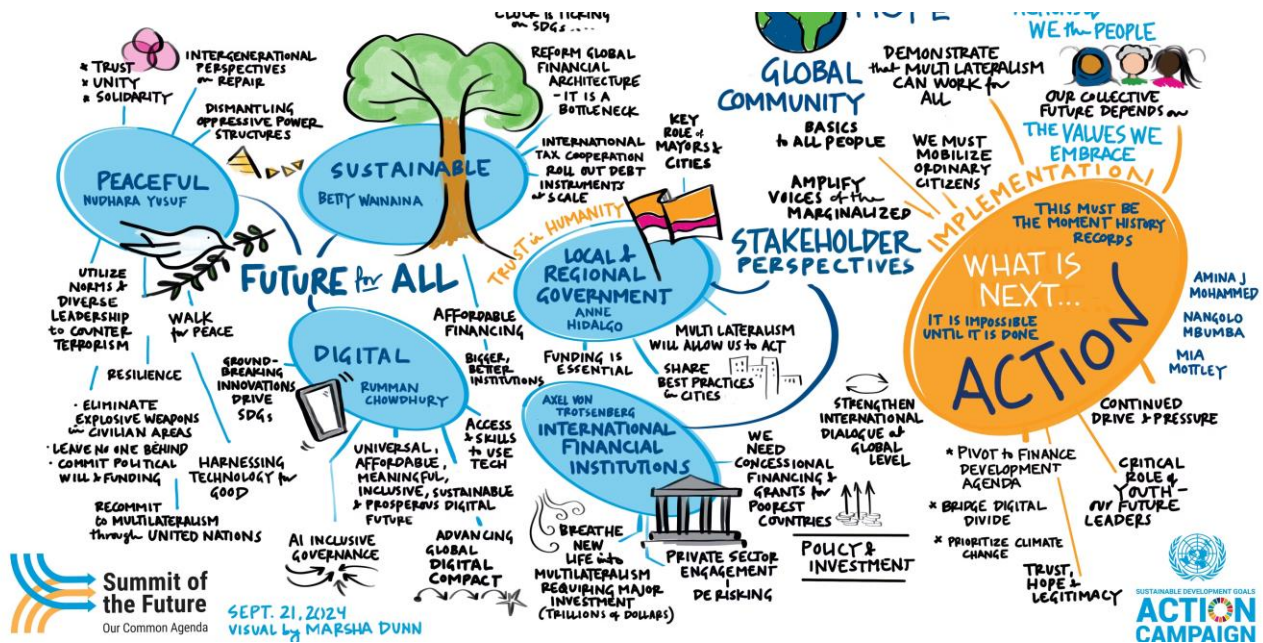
CLOCK IS TICKING on SDGs

HOPE

WE the PEOPLE

• TRUST
• UNITY
• SOLIDARITY

INTERGENERATIONAL PERSPECTIVES on REPAIR

DISMANTLING OPPRESSIVE POWER STRUCTURES

PEACEFUL
NUDHARA YUSUF

SUSTAINABLE
BETTY WAINAINA

REFORM GLOBAL FINANCIAL ARCHITECTURE - IT IS A BOTTLENECK

INTERNATIONAL TAX COOPERATION

ROLL OUT DEBT INSTRUMENTS at SCALE

KEY ROLE of MAYORS & CITIES

GLOBAL COMMUNITY

DEMONSTRATE that MULTI LATERALISM CAN WORK for ALL

OUR COLLECTIVE FUTURE DEPENDS on THE VALUES WE EMBRACE

BASICS to ALL PEOPLE

WE MUST MOBILIZE ORDINARY CITIZENS

AMPLIFY VOICES of the MARGINALIZED

IMPLEMENTATION

THIS MUST BE THE MOMENT HISTORY RECORDS

WHAT IS NEXT...

IT IS IMPOSSIBLE UNTIL IT IS DONE

ACTION

AMINA J MOHAMMED

NANGOLO MBUMBA

MIA MOTTLEY

TRUST in HUMANITY

FUTURE for ALL

LOCAL & REGIONAL GOVERNMENT
ANNE HIDALGO

STAKEHOLDER PERSPECTIVES

UTILIZE NORMS & DIVERSE LEADERSHIP to COUNTER TERRORISM

WALK for PEACE

RESILIENCE

• ELIMINATE EXPLOSIVE WEAPONS in CIVILIAN AREAS
• LEAVE NO ONE BEHIND
• COMMIT POLITICAL WILL & FUNDING

HARNESSING TECHNOLOGY for GOOD

RECOMMIT to MULTILATERALISM through UNITED NATIONS

DIGITAL
RUMMAN CHOWDHURY

GROUND-BREAKING INNOVATIONS DRIVE SDGs

AFFORDABLE FINANCING

BIGGER, BETTER INSTITUTIONS

FUNDING IS ESSENTIAL

MULTI LATERALISM WILL ALLOW US to ACT

SHARE BEST PRACTICES for CITIES

ACCESS & SKILLS to USE TECH

UNIVERSAL, AFFORDABLE, MEANINGFUL, INCLUSIVE, SUSTAINABLE & PROSPEROUS DIGITAL FUTURE

AXEL VON TROTSENBERG
INTERNATIONAL FINANCIAL INSTITUTIONS

STRENGTHEN INTERNATIONAL DIALOGUE at GLOBAL LEVEL

WE NEED CONCESSIONAL FINANCING & GRANTS for POOREST COUNTRIES

CONTINUED DRIVE & PRESSURE

• PIVOT to FINANCE DEVELOPMENT AGENDA
• BRIDGE DIGITAL DIVIDE
• PRIORITIZE CLIMATE CHANGE

CRITICAL ROLE of YOUTH - our FUTURE LEADERS

TRUST, HOPE & LEGITIMACY

AI INCLUSIVE GOVERNANCE

ADVANCING GLOBAL DIGITAL COMPACT

BREATHE NEW LIFE into MULTILATERALISM REQUIRING MAJOR INVESTMENT (TRILLIONS of DOLLARS)

PRIVATE SECTOR ENGAGEMENT
DE RISKING

POLICY & INVESTMENT

Summit of the Future
Our Common Agenda

SEPT. 21, 2024
VISUAL by MARSHA DUNN

SUSTAINABLE DEVELOPMENT GOALS
ACTION CAMPAIGN